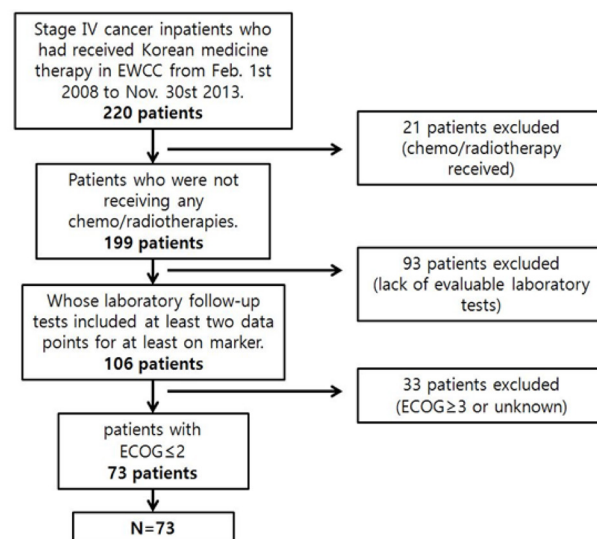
Stage IV cancer inpatients who had received Korean medicine therapy in EWCC from Feb. 1st 2008 to Nov. 30st 2013.
**220 patients**

21 patients excluded (chemo/radiotherapy received)

Patients who were not receiving any chemo/radiotherapies.
**199 patients**

93 patients excluded (lack of evaluable laboratory tests)

Whose laboratory follow-up tests included at least two data points for at least on marker.
**106 patients**

33 patients excluded (ECOG≥3 or unknown)

patients with ECOG≤2
**73 patients**

**N=73**